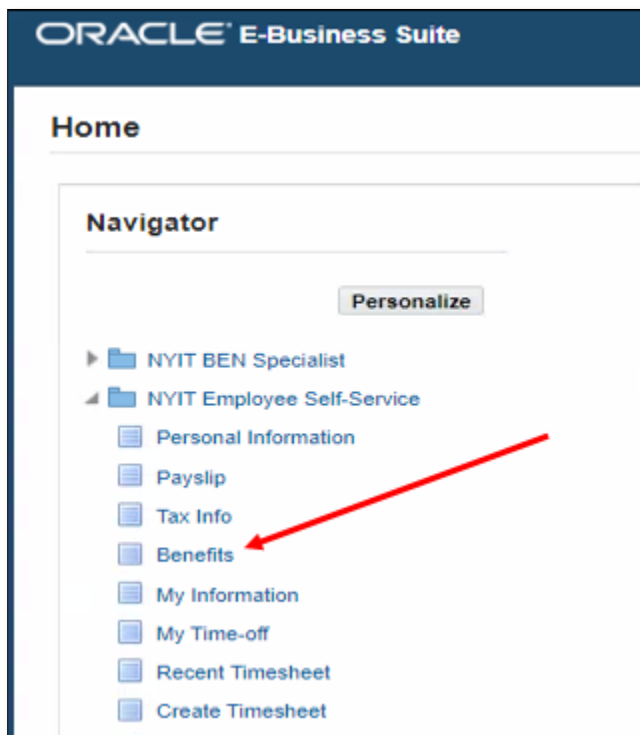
ORACLE E-Business Suite

Home

Navigator

Personalize

NYIT BEN Specialist
NYIT Employee Self-Service
Personal Information
Payslip
Tax Info
Benefits
My Information
My Time-off
Recent Timesheet
Create Timesheet